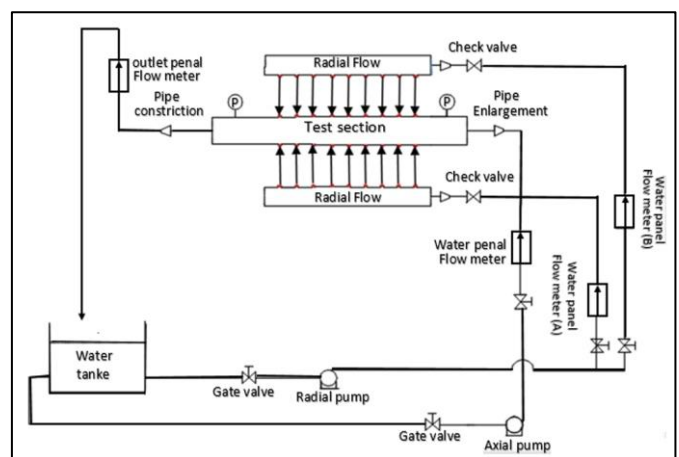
outlet penal Flow meter

Radial Flow

Check valve

Pipe constriction

P

P

Pipe Enlargement

Test section

Radial Flow

Check valve

Water panel Flow meter (B)

Water penal Flow meter

Water panel Flow meter (A)

Water tanke

Gate valve

Radial pump

Gate valve

Axial pump